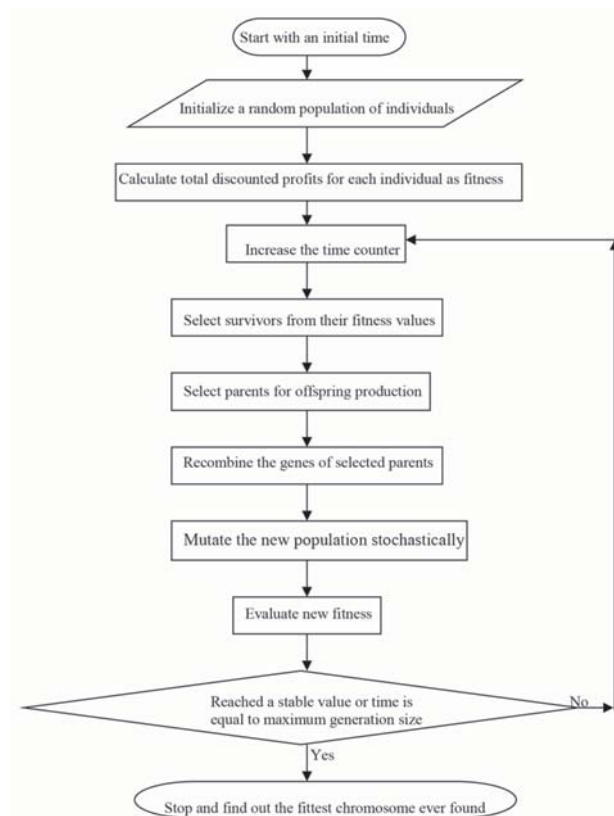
Start with an initial time

Initialize a random population of individuals

Calculate total discounted profits for each individual as fitness

Increase the time counter

Select survivors from their fitness values

Select parents for offspring production

Recombine the genes of selected parents

Mutate the new population stochastically

Evaluate new fitness

Reached a stable value or time is equal to maximum generation size

No

Yes

Stop and find out the fittest chromosome ever found